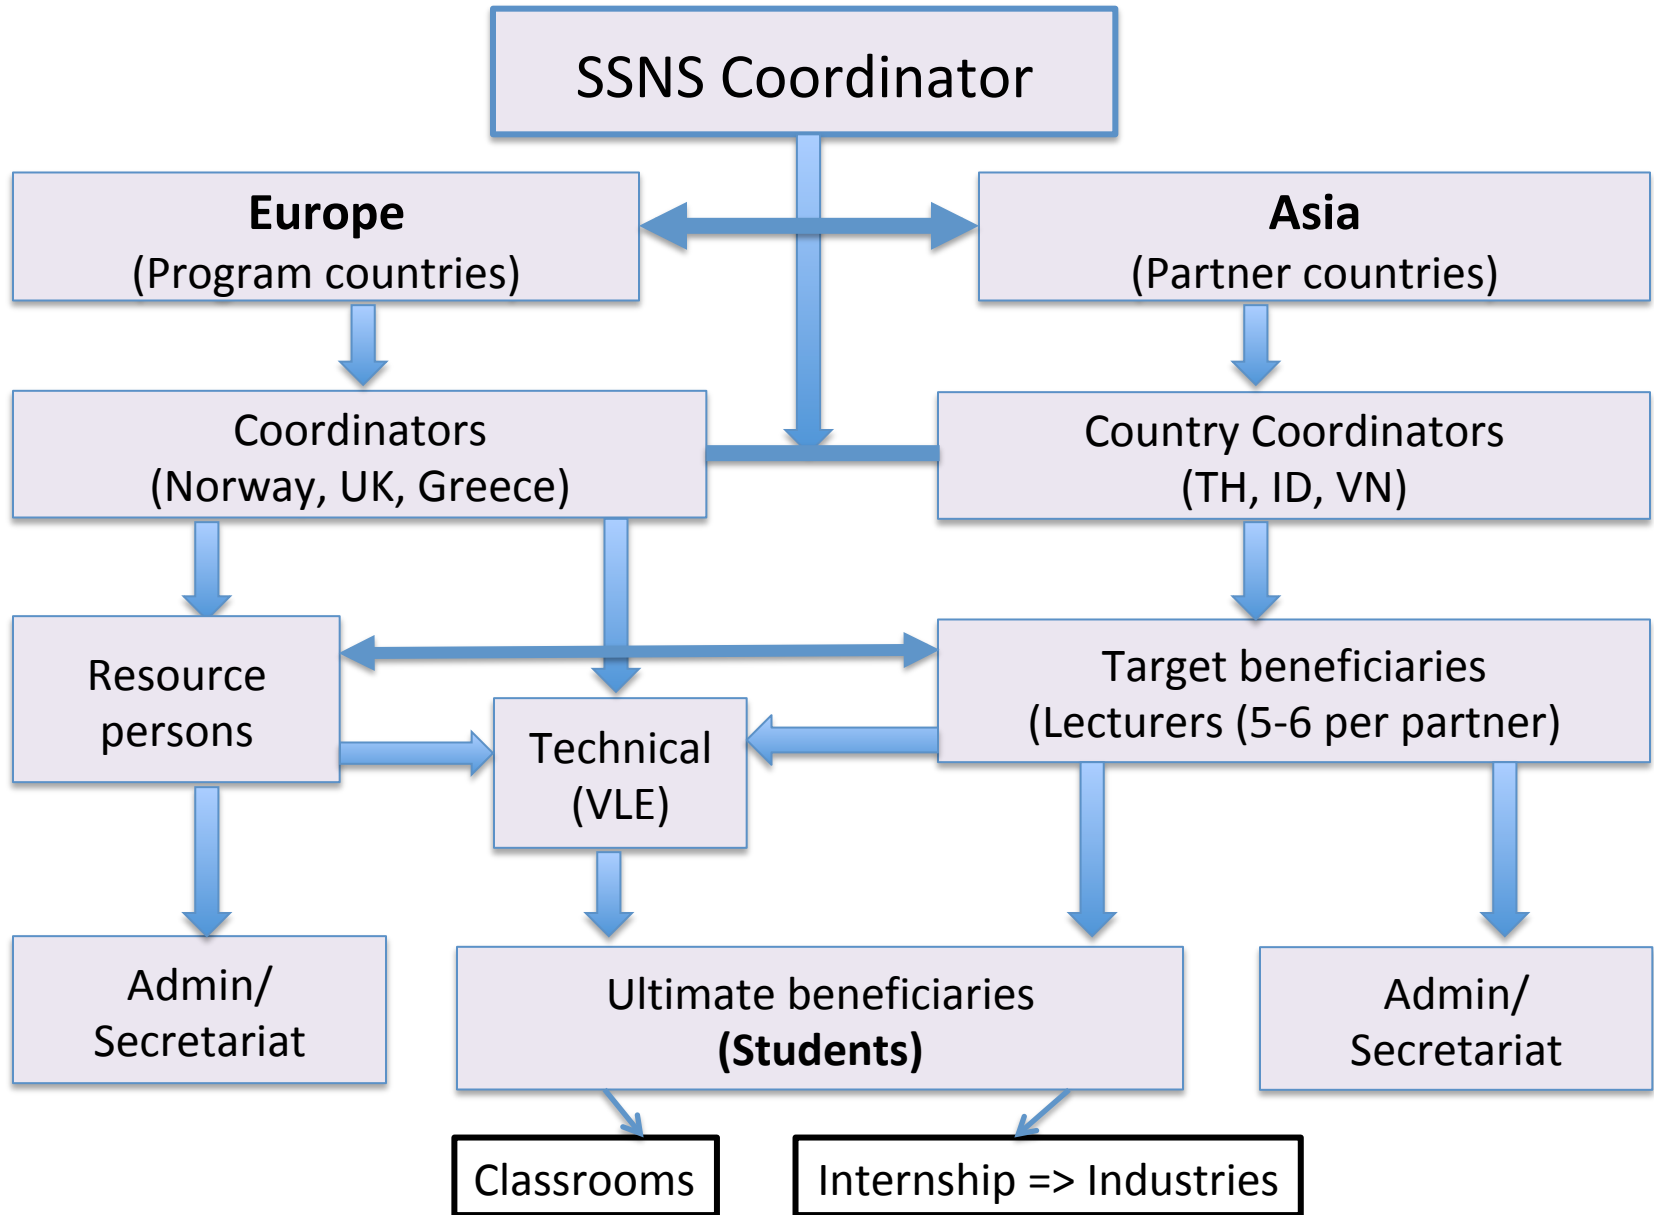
SSNS Coordinator

**Europe**
(Program countries)

**Asia**
(Partner countries)

Coordinators
(Norway, UK, Greece)

Country Coordinators
(TH, ID, VN)

Resource persons

Target beneficiaries
(Lecturers (5-6 per partner)

Technical
(VLE)

Admin/
Secretariat

Ultimate beneficiaries
**(Students)**

Admin/
Secretariat

Classrooms

Internship => Industries